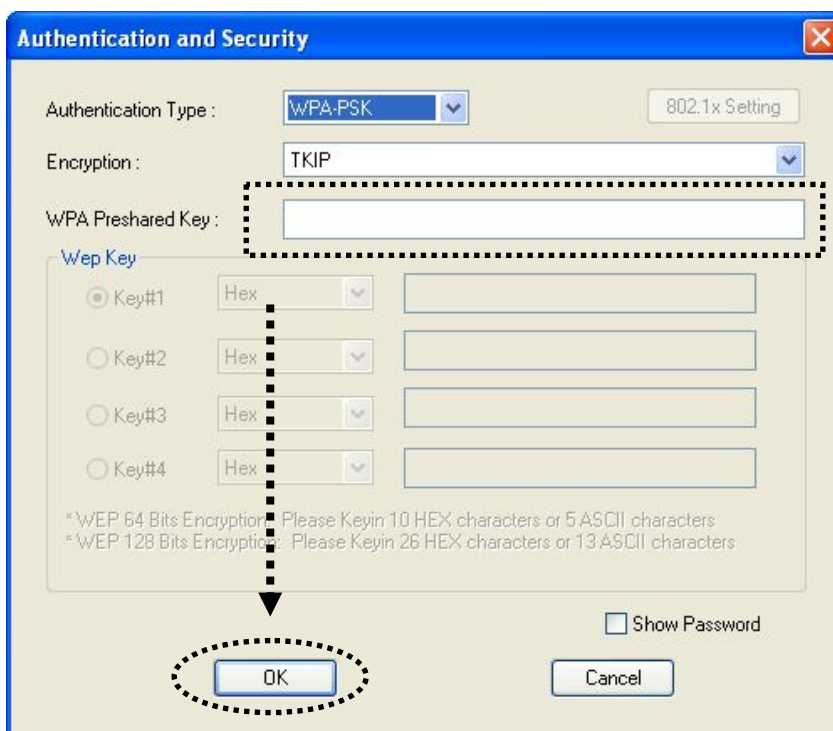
Authentication and Security

Authentication Type : WPA-PSK 802.1x Setting

Encryption : TKIP

WPA Preshared Key :

Wep Key

Key#1 Hex

Key#2 Hex

Key#3 Hex

Key#4 Hex

* WEP 64 Bits Encryption: Please Keyin 10 HEX characters or 5 ASCII characters
* WEP 128 Bits Encryption: Please Keyin 26 HEX characters or 13 ASCII characters

Show Password

OK Cancel